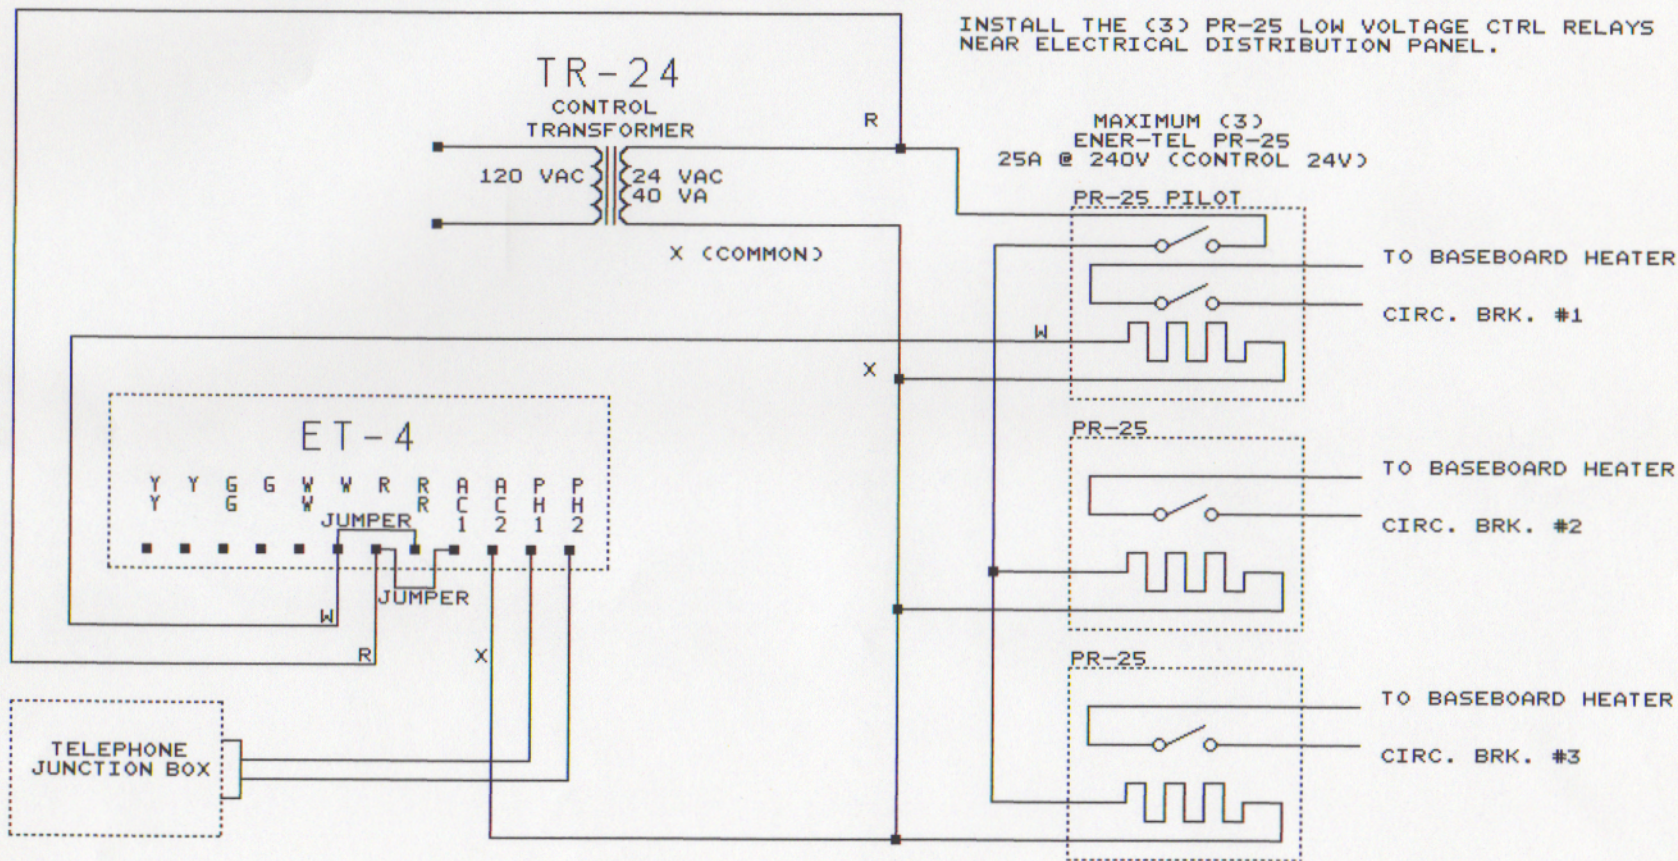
INSTALL THE (3) PR-25 LOW VOLTAGE CTRL RELAYS NEAR ELECTRICAL DISTRIBUTION PANEL.

TR-24
CONTROL
TRANSFORMER

120 VAC
24 VAC
40 VA

R

X (COMMON)

MAXIMUM (3)
ENER-TEL PR-25
25A @ 240V (CONTROL 24V)

PR-25 PILOT

TO BASEBOARD HEATER
CIRC. BRK. #1

W

X

ET-4

Y Y G G W W R R A A P P
Y G W R C C H H
1 2 1 2

JUMPER

JUMPER

W

R

X

PR-25

TO BASEBOARD HEATER
CIRC. BRK. #2

PR-25

TO BASEBOARD HEATER
CIRC. BRK. #3

TELEPHONE
JUNCTION BOX